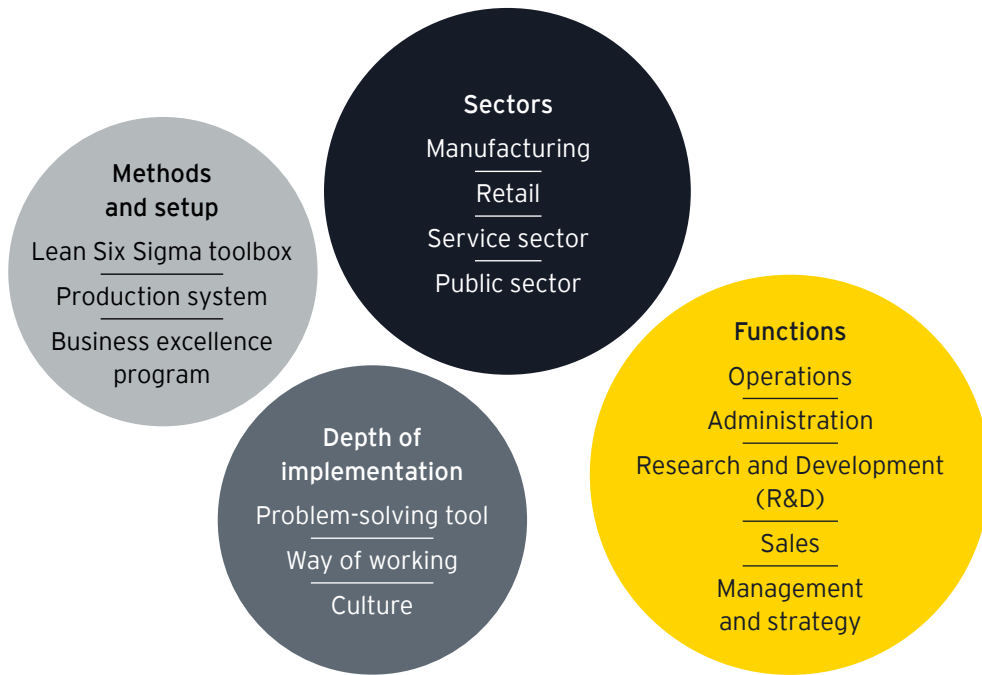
Sectors

Manufacturing

Retail

Service sector

Public sector

Methods and setup

Lean Six Sigma toolbox

Production system

Business excellence program

Functions

Operations

Administration

Research and Development (R&D)

Sales

Management and strategy

Depth of implementation

Problem-solving tool

Way of working

Culture